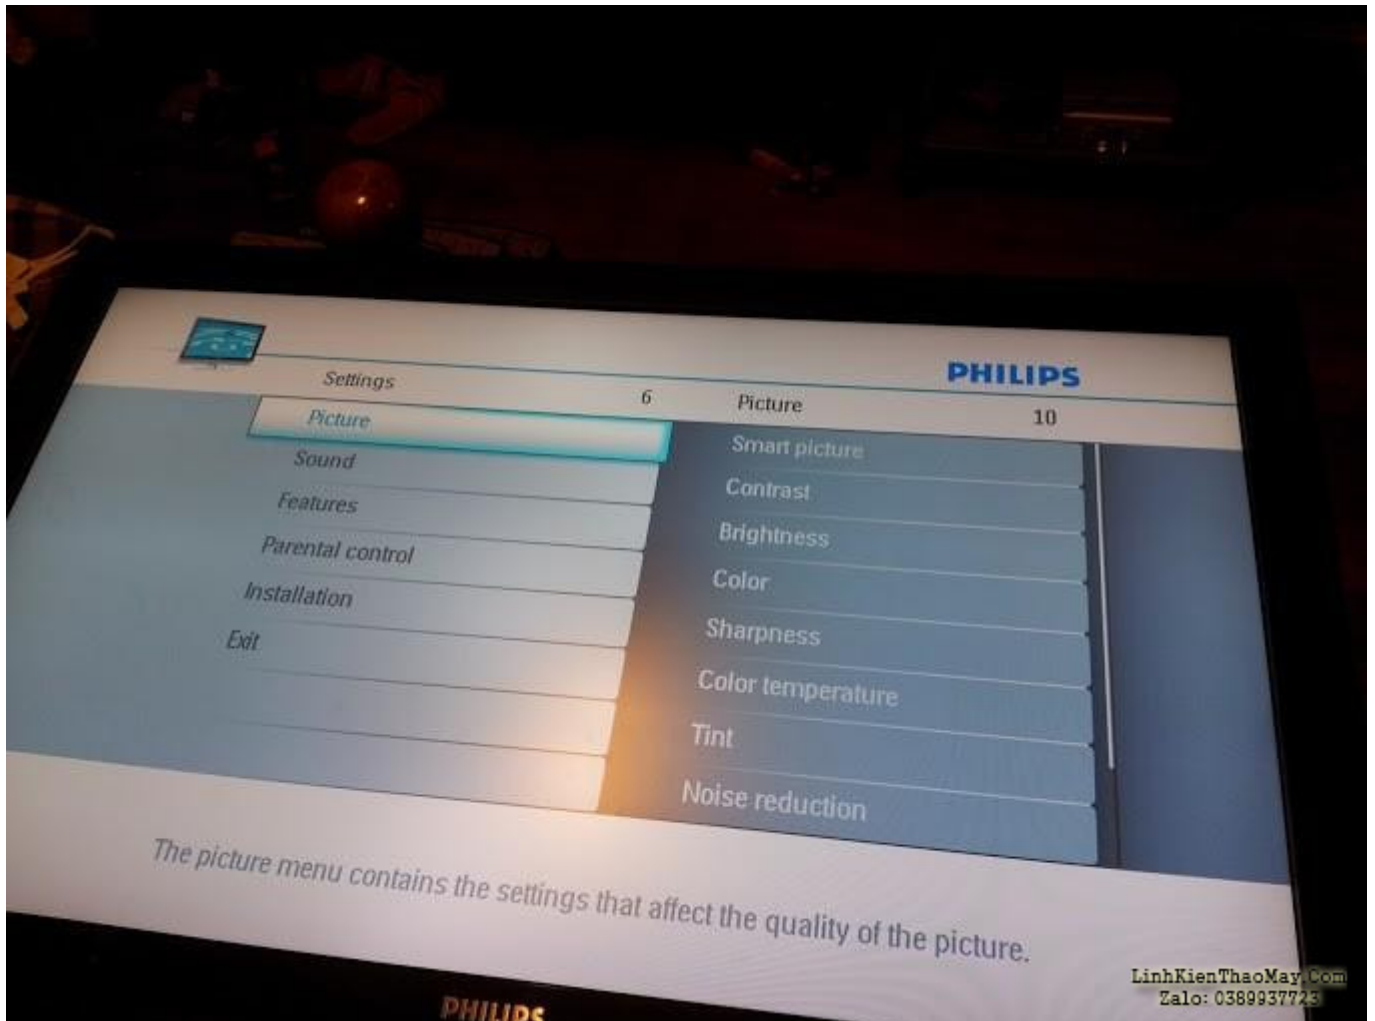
PHILIPS

Settings 6

Picture
Sound
Features
Parental control
Installation
Exit

Picture 10

Smart picture
Contrast
Brightness
Color
Sharpness
Color temperature
Tint
Noise reduction

The picture menu contains the settings that affect the quality of the picture.

PHILIPS

LinhKienThaoMay.Com
Zalo: 0389937723